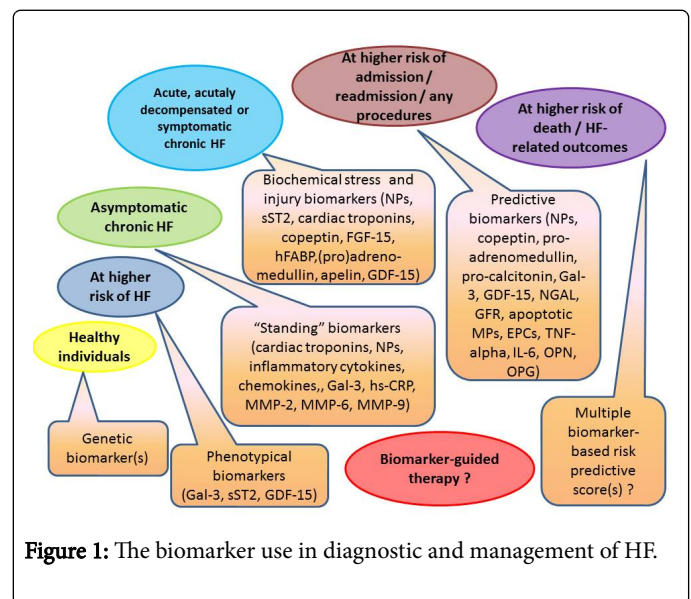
At higher risk of admission / readmission / any procedures

Acute, acutaly decompensated or symptomatic chronic HF

At higher risk of death / HF-related outcomes

Biochemical stress and injury biomarkers (NPs, sST2, cardiac troponins, copeptin, FGF-15, hFABP,(pro)adrenomedullin, apelin, GDF-15)

Predictive biomarkers (NPs, copeptin, pro-adrenomedullin, pro-calcitonin, Gal-3, GDF-15, NGAL, GFR, apoptotic MPs, EPCs, TNF-alpha, IL-6, OPN, OPG)

Asymptomatic chronic HF

At higher risk of HF

Healthy individuals

"Standing" biomarkers (cardiac troponins, NPs, inflammatory cytokines, chemokines,, Gal-3, hs-CRP, MMP-2, MMP-6, MMP-9)

Genetic biomarker(s)

Phenotypical biomarkers (Gal-3, sST2, GDF-15)

Biomarker-guided therapy ?

Multiple biomarker-based risk predictive score(s) ?

Figure 1: The biomarker use in diagnostic and management of HF.